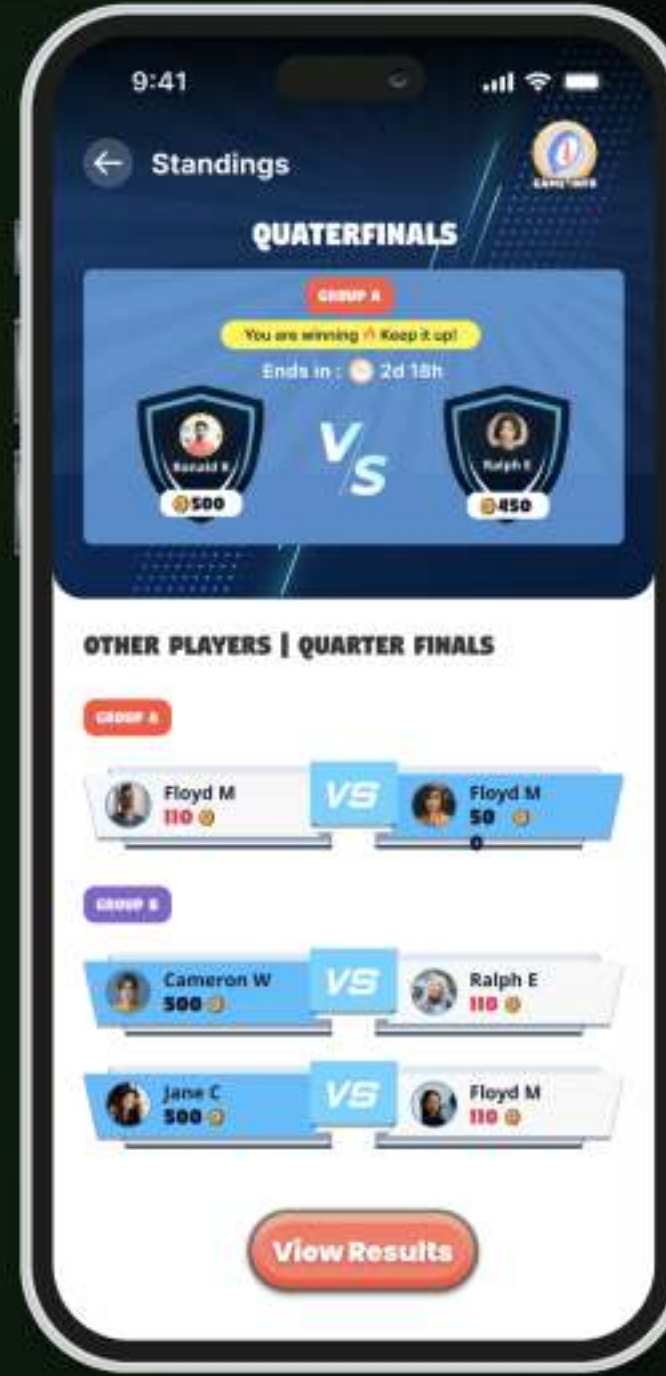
9:41

Standings

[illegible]

QUATERFINALS

GROUP A

You are winning 🔥 Keep it up!

Ends in : 2d 18h

Ronald R

500

VS

Ralph E

450

OTHER PLAYERS | QUARTER FINALS

GROUP A

Floyd M
110

VS

Floyd M
50
0

GROUP B

Cameron W
500

VS

Ralph E
110

Jane C
500

VS

Floyd M
110

View Results